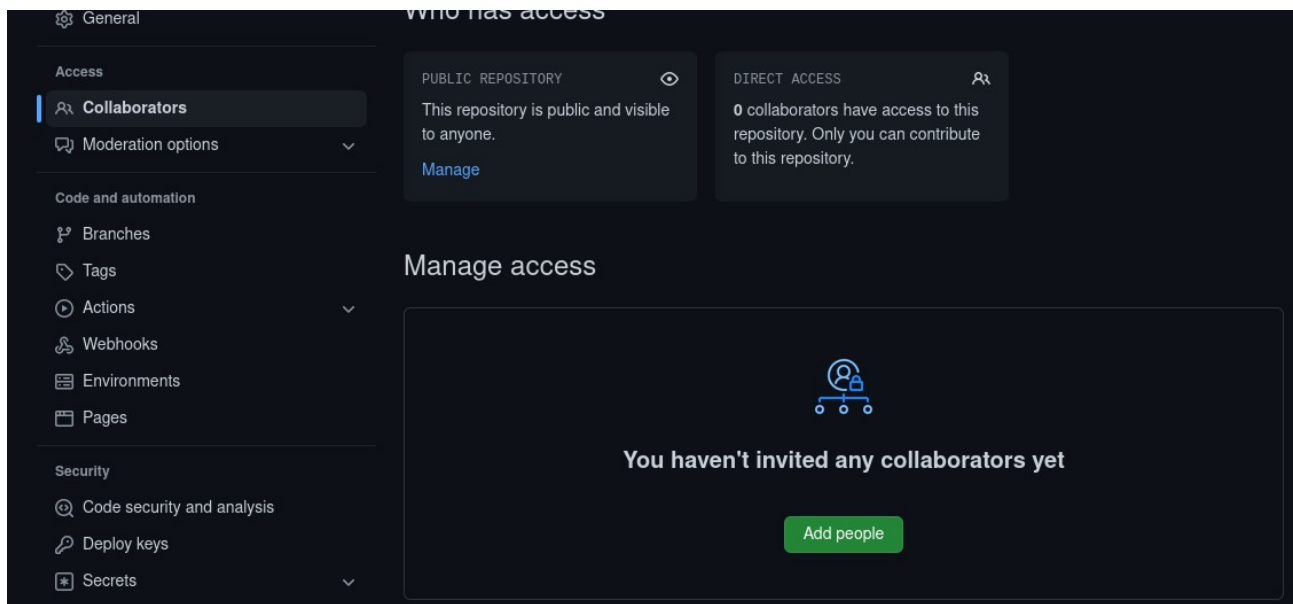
General

Access

Collaborators

Moderation options

Code and automation

Branches

Tags

Actions

Webhooks

Environments

Pages

Security

Code security and analysis

Deploy keys

Secrets

Who has access

PUBLIC REPOSITORY

This repository is public and visible to anyone.

Manage

DIRECT ACCESS

0 collaborators have access to this repository. Only you can contribute to this repository.

Manage access

You haven't invited any collaborators yet

Add people